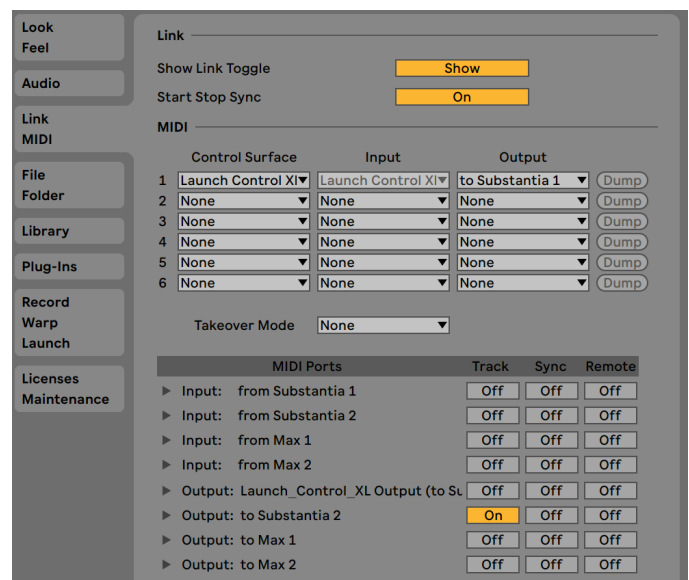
Look
Feel

Audio

Link
MIDI

File
Folder

Library

Plug-Ins

Record
Warp
Launch

Licenses
Maintenance

Link

Show Link Toggle Show

Start Stop Sync On

MIDI

| | Control Surface | Input | Output | |
|---|---|---|---|---|
| 1 | Launch Control Xl | Launch Control Xl | to Substantia 1 | Dump |
| 2 | None | None | None | Dump |
| 3 | None | None | None | Dump |
| 4 | None | None | None | Dump |
| 5 | None | None | None | Dump |
| 6 | None | None | None | Dump |

Takeover Mode None

| MIDI Ports | Track | Sync | Remote |
|---|---|---|---|
| ▶ Input: from Substantia 1 | Off | Off | Off |
| ▶ Input: from Substantia 2 | Off | Off | Off |
| ▶ Input: from Max 1 | Off | Off | Off |
| ▶ Input: from Max 2 | Off | Off | Off |
| ▶ Output: Launch_Control_XL Output (to Su | Off | Off | Off |
| ▶ Output: to Substantia 2 | On | Off | Off |
| ▶ Output: to Max 1 | Off | Off | Off |
| ▶ Output: to Max 2 | Off | Off | Off |